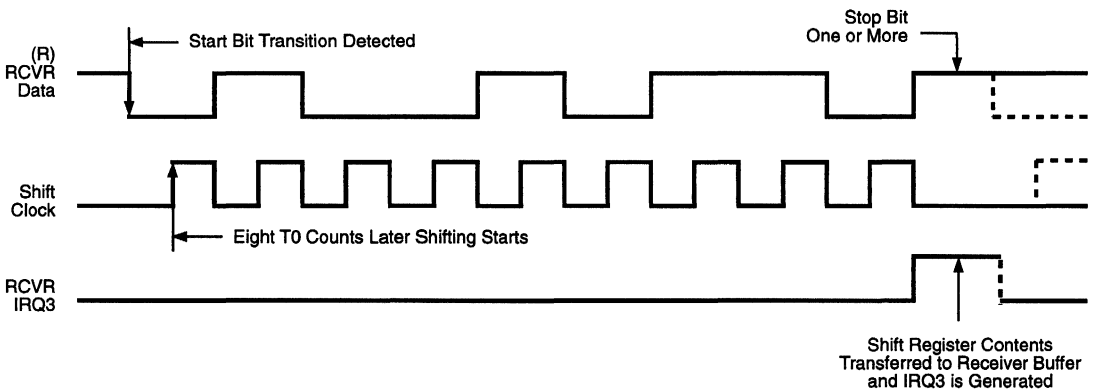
Start Bit Transition Detected

Stop Bit
One or More

(R)
RCVR
Data

Shift
Clock

Eight T0 Counts Later Shifting Starts

RCVR
IRQ3

Shift Register Contents
Transferred to Receiver Buffer
and IRQ3 is Generated